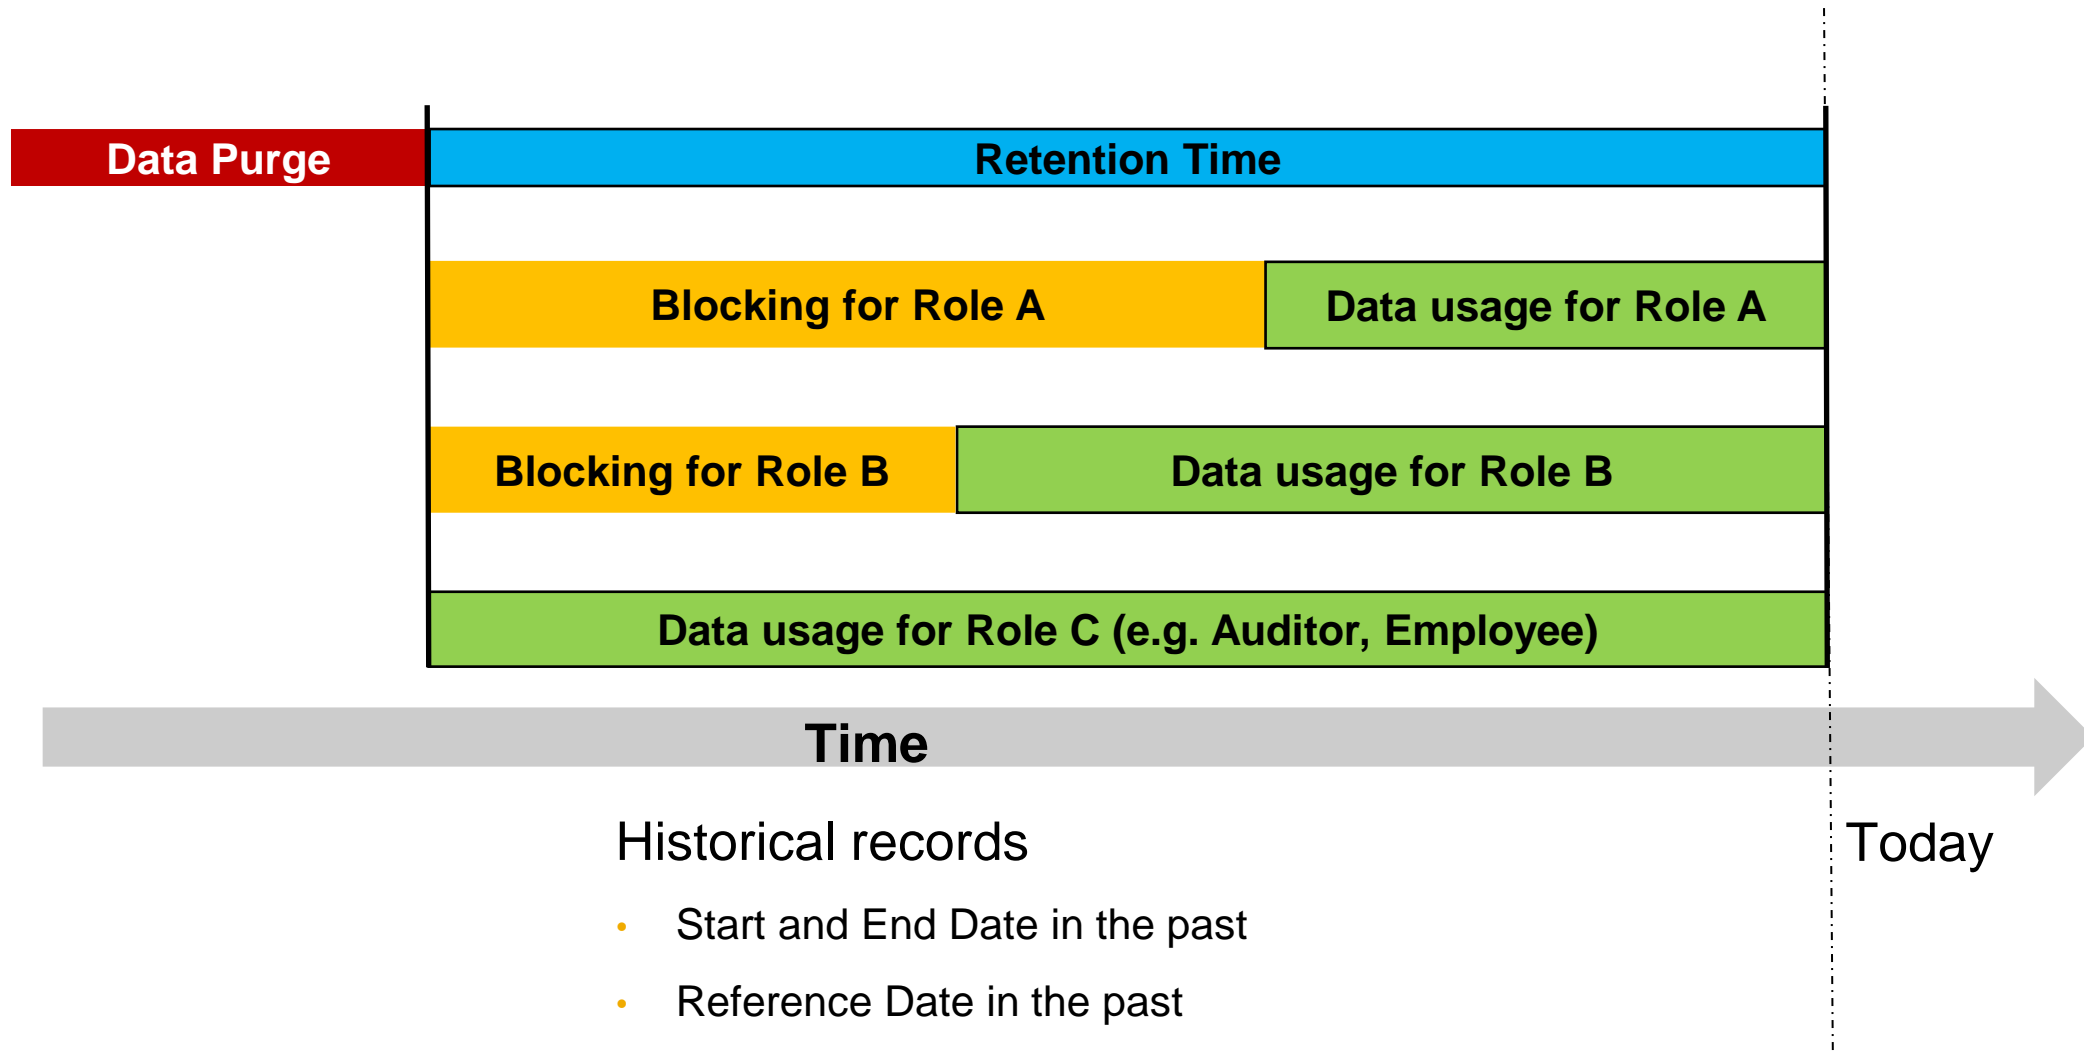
Data Purge

Retention Time

Blocking for Role A

Data usage for Role A

Blocking for Role B

Data usage for Role B

Data usage for Role C (e.g. Auditor, Employee)

Time

Historical records

- Start and End Date in the past
- Reference Date in the past

Today